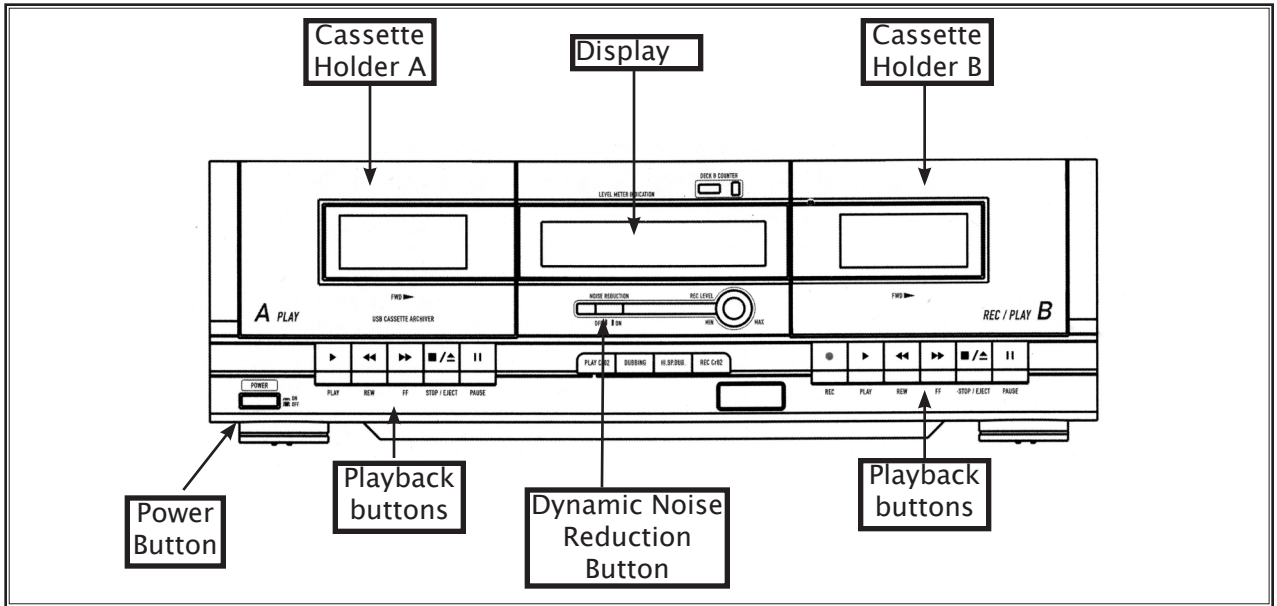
Cassette Holder A

Display

Cassette Holder B

LEVEL METER INDICATION

DECK B COUNTER

FWD

A PLAY

USB CASSETTE ARCHIVER

NOISE REDUCTION

OFF ON

REC LEVEL

MIN MAX

FWD

REC / PLAY B

PLAY

REW

FF

STOP / EJECT

PAUSE

PLAY Cr02

DUBBING

HI.SP.DUB.

REC Cr02

REC

PLAY

REW

FF

STOP / EJECT

PAUSE

POWER

ON OFF

Power Button

Playback buttons

Dynamic Noise Reduction Button

Playback buttons